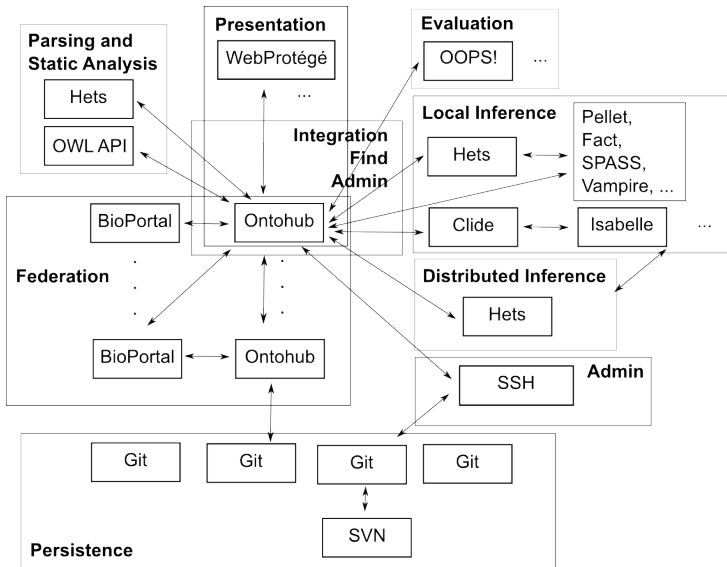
Parsing and Static Analysis

Hets

OWL API

Presentation

WebProtégé

...

Evaluation

OOPS!

...

Local Inference

Pellet, Fact, SPASS, Vampire, ...

Integration
Find
Admin

Hets

BioPortal

Ontohub

Clide

Isabelle

...

Federation

.
.
.

.
.
.

Distributed Inference

Hets

BioPortal

Ontohub

SSH

Admin

Git

Git

Git

Git

SVN

Persistence